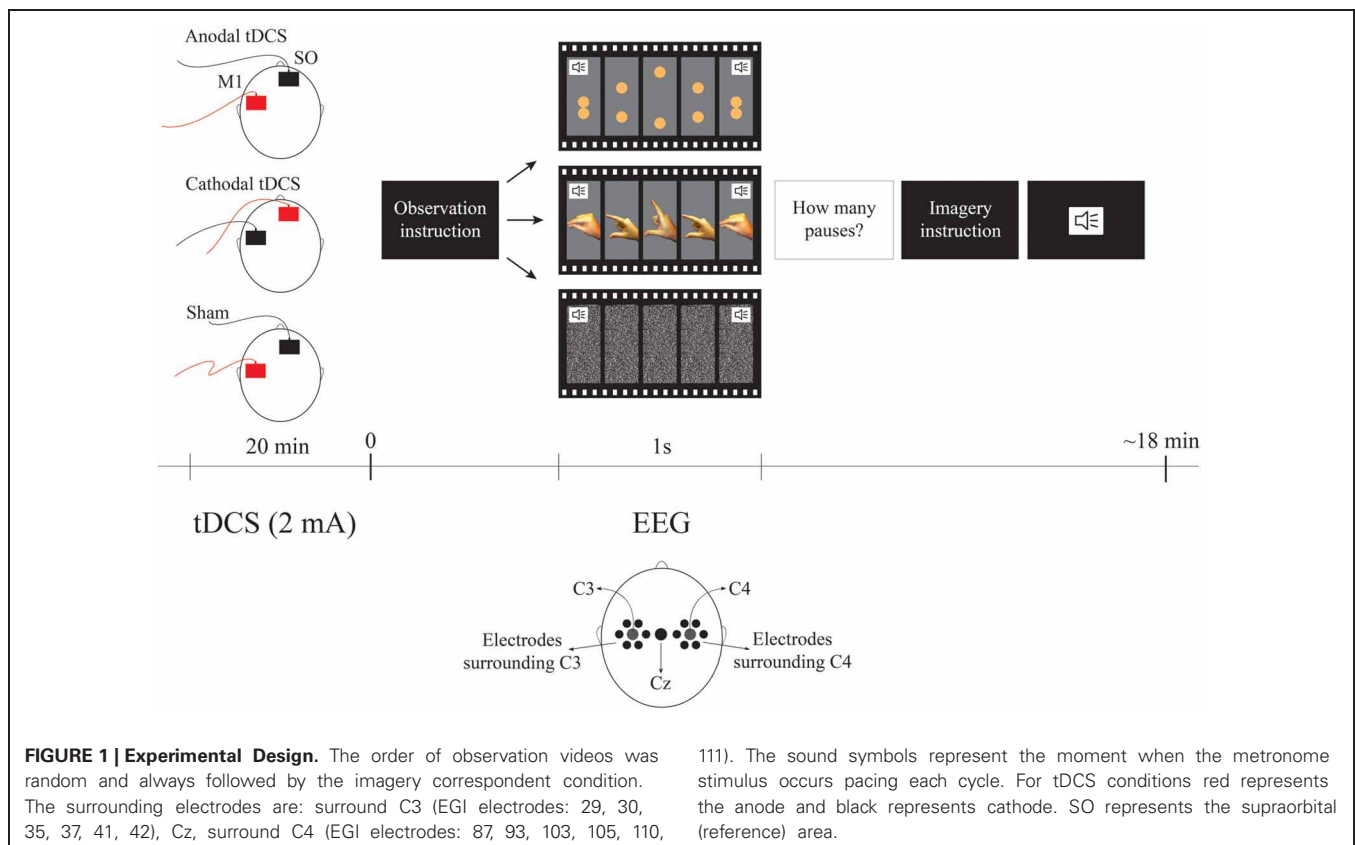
Anodal tDCS
SO
M1

Cathodal tDCS

Sham

Observation instruction

How many pauses?

Imagery instruction

20 min
0
1s
~18 min

tDCS (2 mA)
EEG

C3
C4
Electrodes surrounding C3
Electrodes surrounding C4
Cz

**FIGURE 1 | Experimental Design.** The order of observation videos was random and always followed by the imagery correspondent condition. The surrounding electrodes are: surround C3 (EGI electrodes: 29, 30, 35, 37, 41, 42), Cz, surround C4 (EGI electrodes: 87, 93, 103, 105, 110, 111). The sound symbols represent the moment when the metronome stimulus occurs pacing each cycle. For tDCS conditions red represents the anode and black represents cathode. SO represents the supraorbital (reference) area.